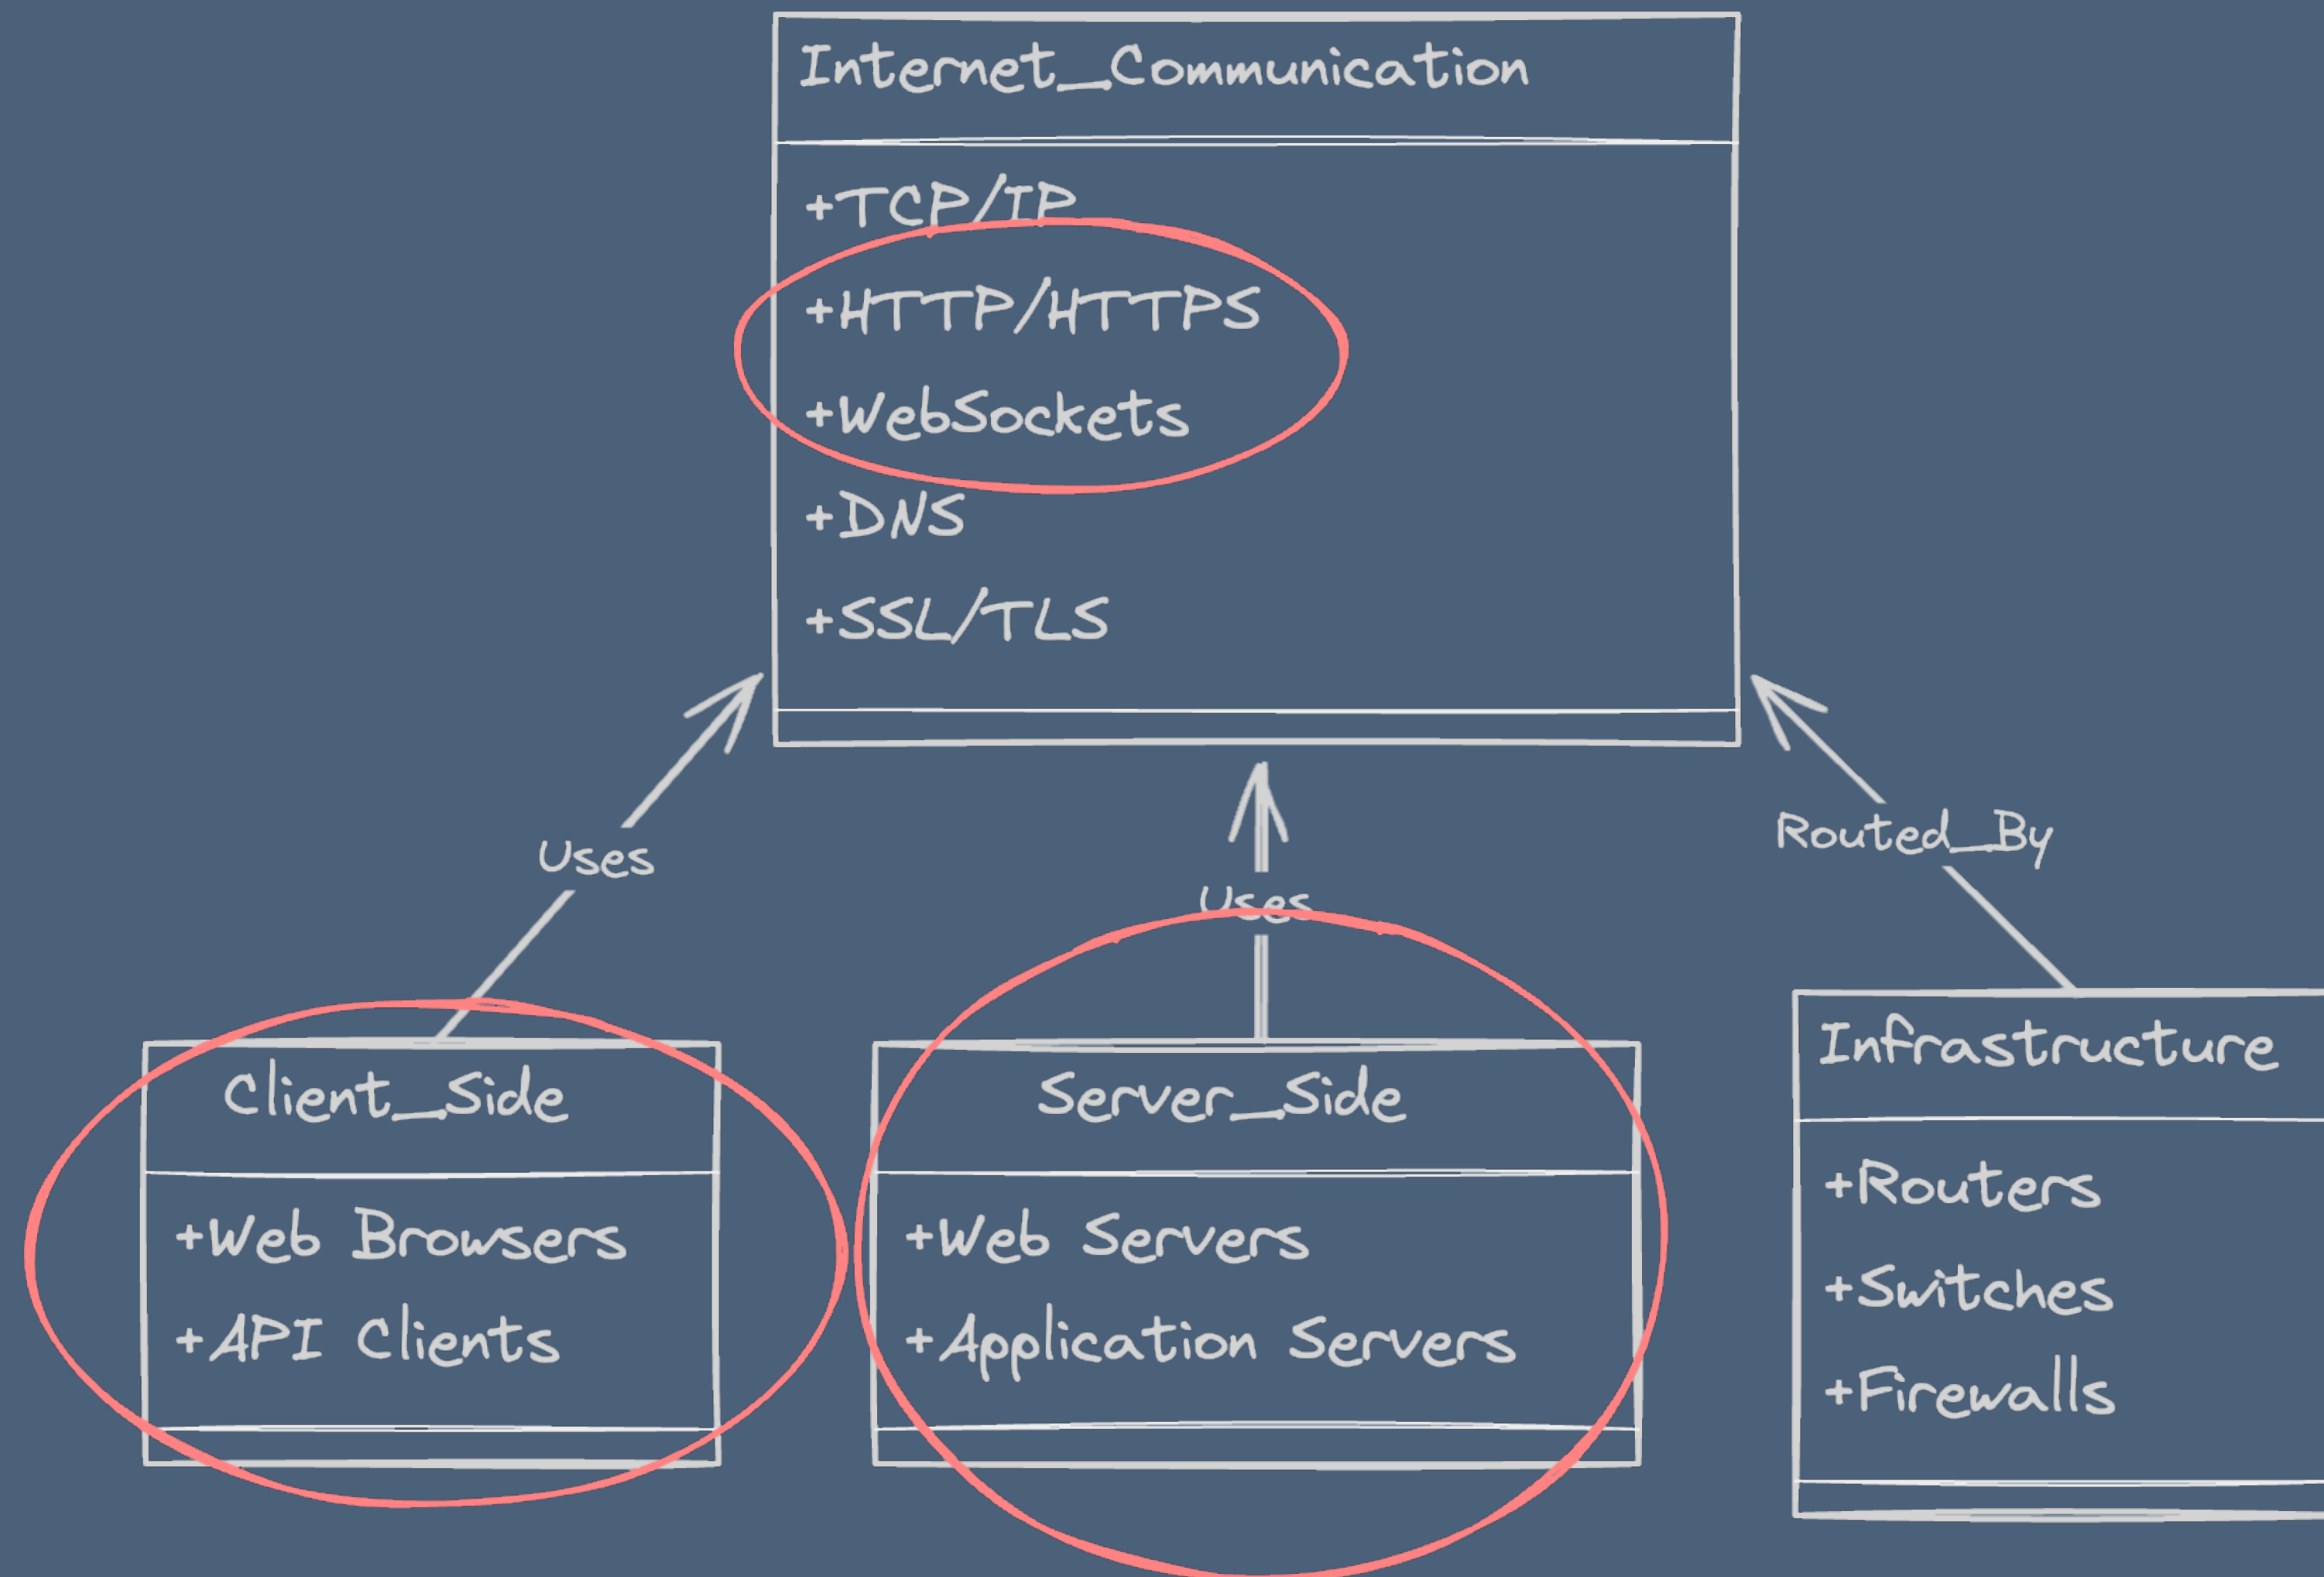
Internet_Communication

+TCP/IP

+HTTP/HTTPS

+WebSockets

+DNS

+SSL/TLS

Uses

Uses

Routed_By

Client_Side

+Web Browsers

+API Clients

Server_Side

+Web Servers

+Application Servers

Infrastructure

+Routers

+Switches

+Firewalls